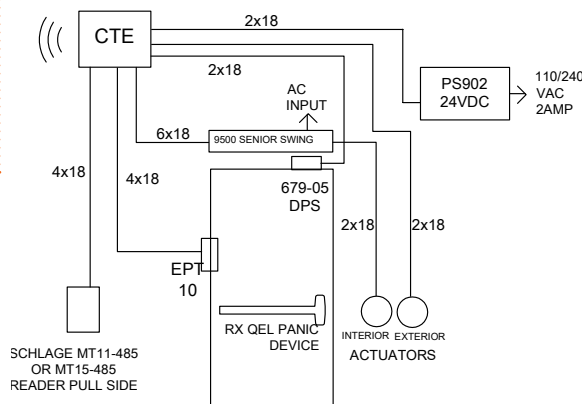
CTE

2x18

2x18

PS902
24VDC

110/240
VAC
2AMP

AC
INPUT

6x18

9500 SENIOR SWING

4x18

4x18

679-05
DPS

2x18

2x18

EPT
10

RX QEL PANIC
DEVICE

INTERIOR EXTERIOR
ACTUATORS

SCHLAGE MT11-485
OR MT15-485
READER PULL SIDE